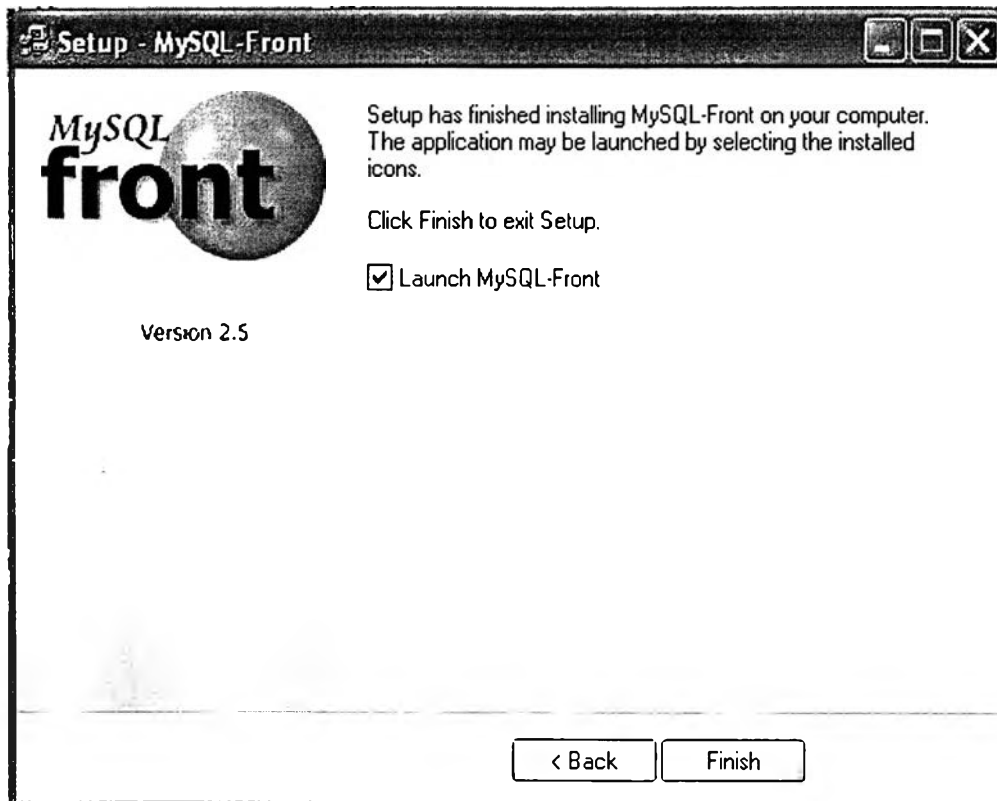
Setup - MySQL-Front

MySQL front

Version 2.5

Setup has finished installing MySQL-Front on your computer. The application may be launched by selecting the installed icons.

Click Finish to exit Setup.

☑ Launch MySQL-Front

< Back

Finish